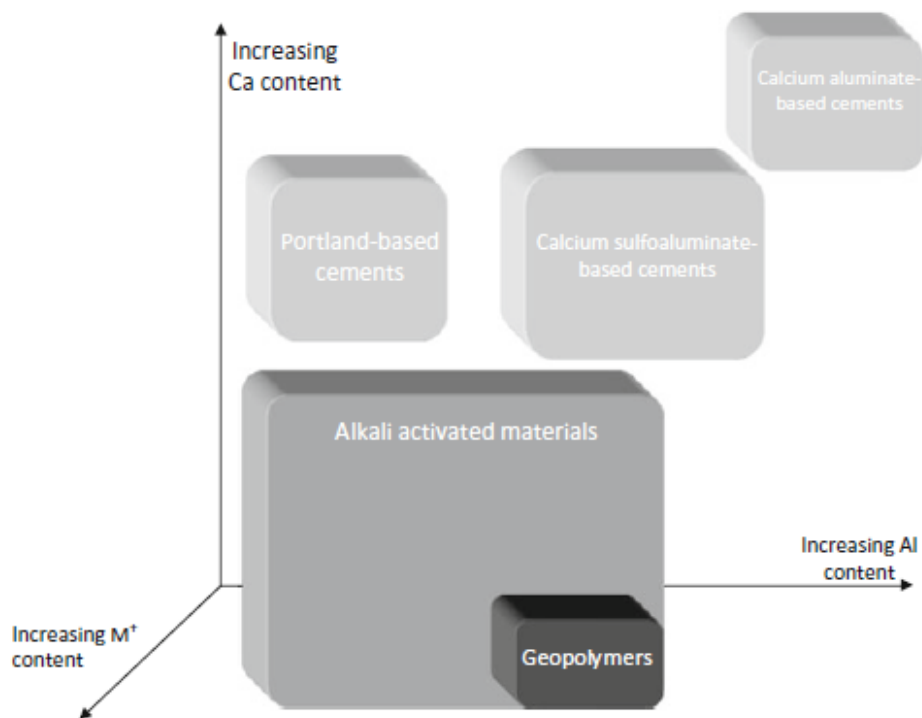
Increasing Ca content

Calcium aluminate-based cements

Portland-based cements

Calcium sulfoaluminate-based cements

Alkali activated materials

Increasing Al content

Increasing $M^+$ content

Geopolymers